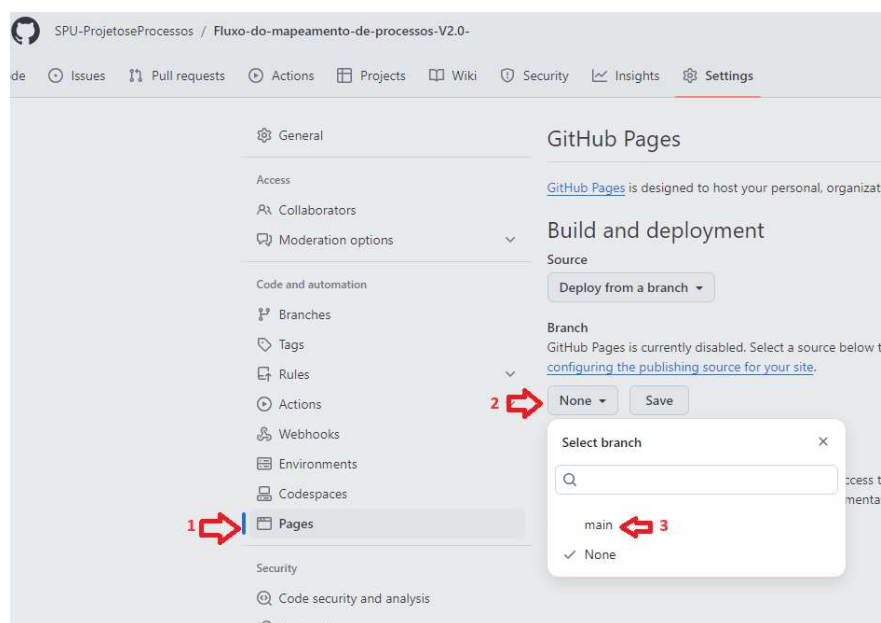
SPU-ProjetoseProcessos / Fluxo-do-mapeamento-de-processos-V2.0-

de Issues Pull requests Actions Projects Wiki Security Insights Settings

General

Access

Collaborators

Moderation options

Code and automation

Branches

Tags

Rules

Actions

Webhooks

Environments

Codespaces

1 Pages

Security

Code security and analysis

GitHub Pages

GitHub Pages is designed to host your personal, organizat

Build and deployment

Source

Deploy from a branch

Branch

GitHub Pages is currently disabled. Select a source below t configuring the publishing source for your site.

2 None Save

Select branch

main 3

None

ccess t
menta